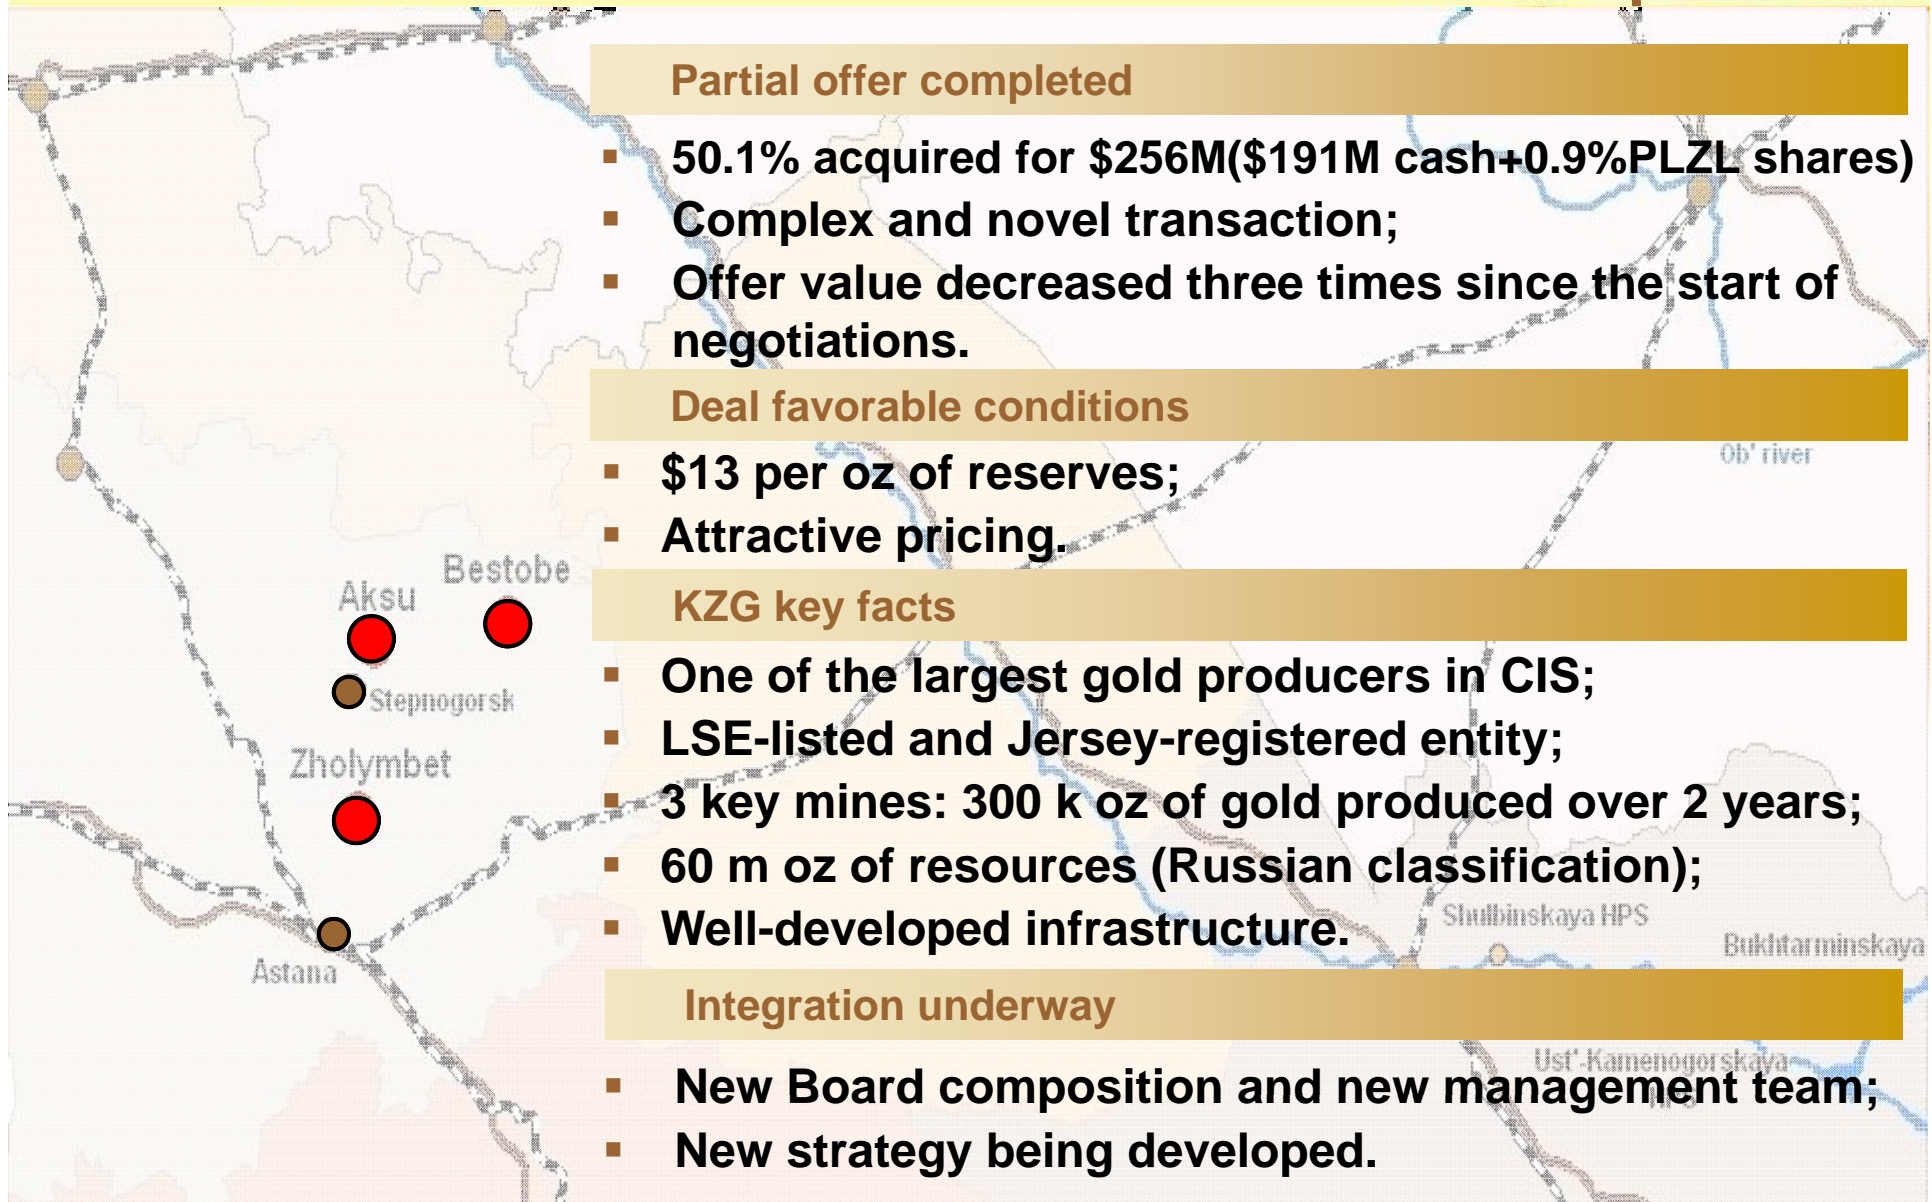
Partial offer completed

- 50.1% acquired for \$256M(\$191M cash+0.9%PLZL shares)
- Complex and novel transaction;
- Offer value decreased three times since the start of negotiations.

Deal favorable conditions

- \$13 per oz of reserves;
- Attractive pricing.

KZG key facts

- One of the largest gold producers in CIS;
- LSE-listed and Jersey-registered entity;
- 3 key mines: 300 k oz of gold produced over 2 years;
- 60 m oz of resources (Russian classification);
- Well-developed infrastructure.

Integration underway

- New Board composition and new management team;
- New strategy being developed.

Bestobe
Aksu
Stepnogorsk
Zholymbet
Astana
Ob' river
Shulbinskaya HPS
Bukhtarminskaya
Ust'-Kamenogorskaya